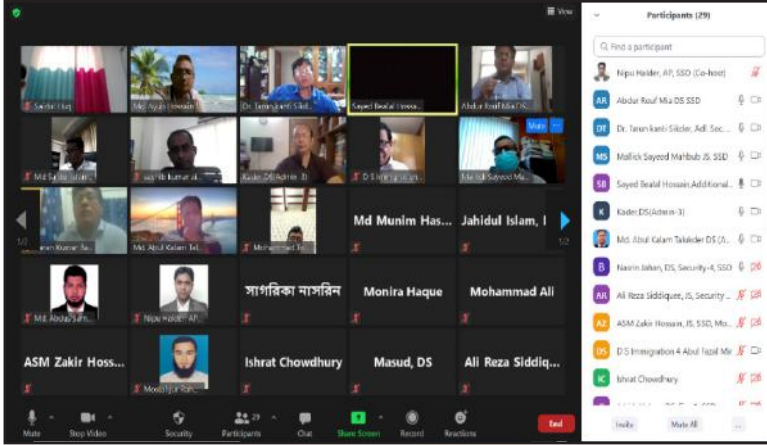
View

Sazbir Huq
Md. Ayub Hossain
Dr. Tarun kanti Sikder
Sayed Bealal Hoss...
Abdur Rouf Mia DS

Md Sirajul Islam
Kader DS(Admin-3)
D S Immigration
Mute
Md. Ali Sayed Ma...

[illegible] Kumar Sa...
Md. Abul Kalam Tal...
Mohammad Te...
Md Munim Has...
Jahidul Islam, I

Md. Abdur Sah...
Nipu Halder AP...
সাগরিকা নাসরিন
Monira Haque
Mohammad Ali

ASM Zakir Hoss...
Mosaddek Rah...
Ishrat Chowdhury
Masud, DS
Ali Reza Siddiq...

Mute
Stop Video
Security
Participants 29
Chat
Share Screen
Record
Reactions
End

Participants (29)
Find a participant
Nipu Halder, AP, SSD (Co-host)
Abdur Rouf Mia DS SSD
Dr. Tarun kanti Sikder, Adl. Sec...
Mallick Sayeed Mahbub JS, SSD
Sayed Bealal Hossain,Additional...
Kader,DS(Admin-3)
Md. Abul Kalam Talukder DS (A...
Nasrin Jahan, DS, Security-4, SSD
Ali Reza Siddique, JS, Security ...
ASM Zakir Hossain, JS, SSD, Mo...
D S Immigration 4 Abul Fazal Mir
Ishrat Chowdhury
Invite
Mute All
...